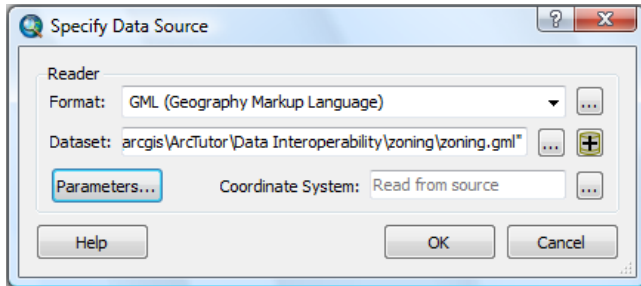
Specify Data Source

?

X

Reader

Format: GML (Geography Markup Language)

...

Dataset: arcgis\ArcTutor\Data Interoperability\zoning\zoning.gml"

...

Parameters...

Coordinate System: Read from source

...

Help

OK

Cancel